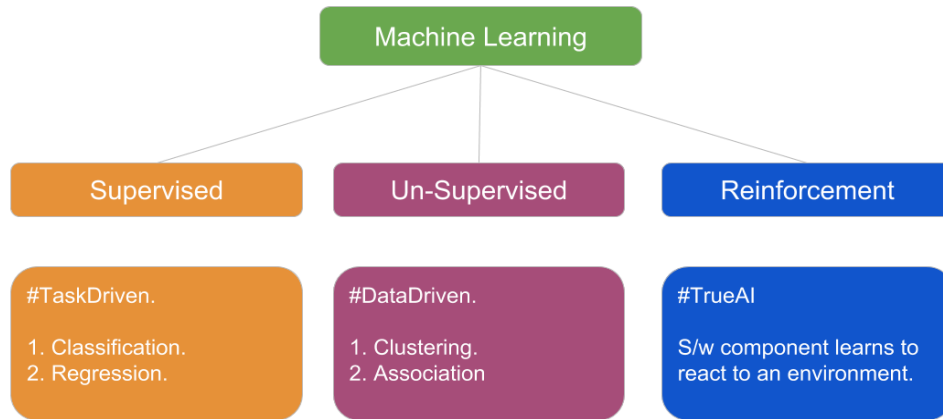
Machine Learning

Supervised

Un-Supervised

Reinforcement

#TaskDriven.

1. Classification.
2. Regression.

#DataDriven.

1. Clustering.
2. Association

#TrueAI

S/w component learns to react to an environment.